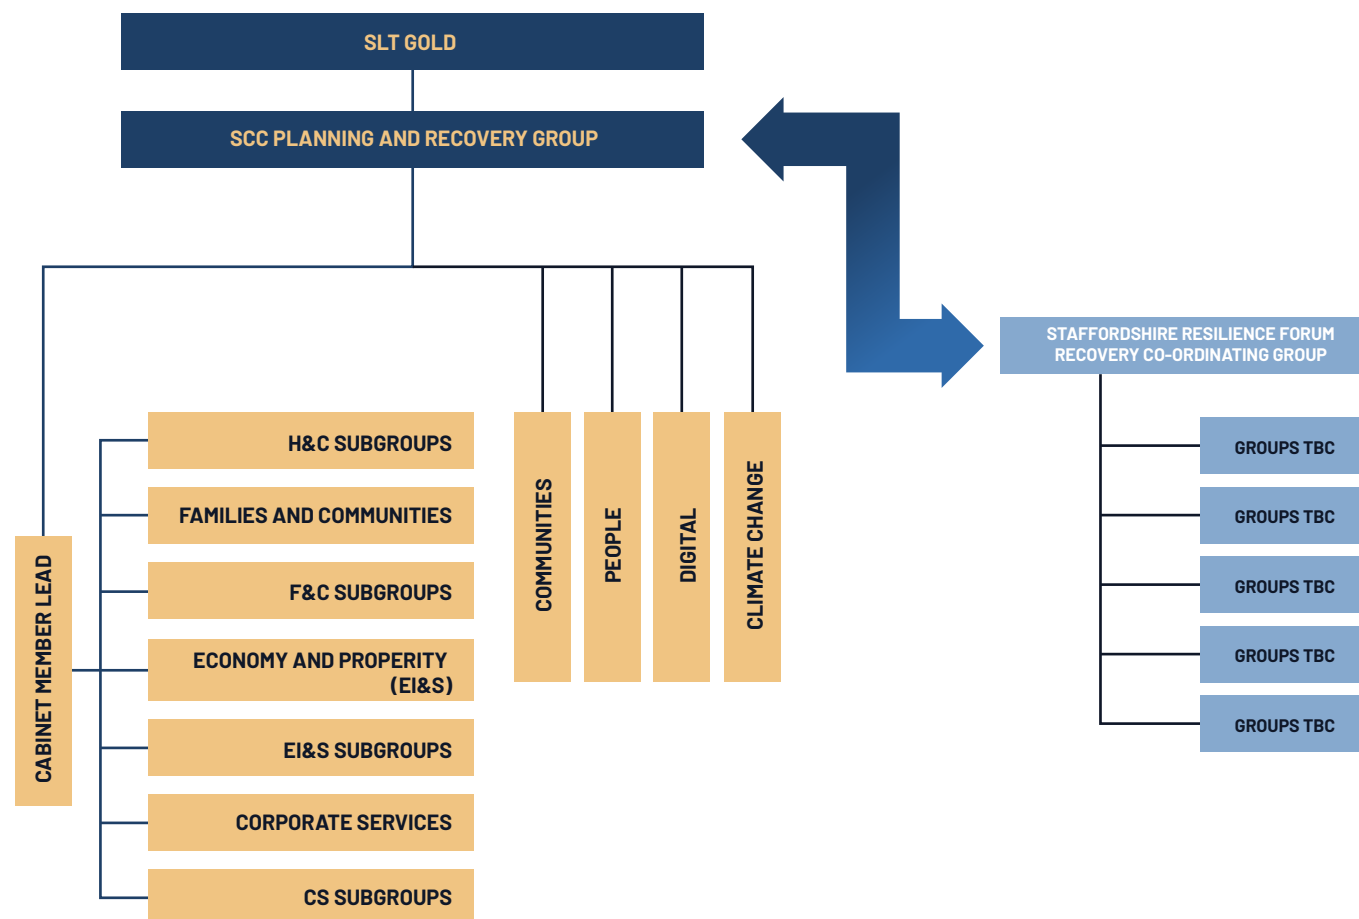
SLT GOLD

SCC PLANNING AND RECOVERY GROUP

STAFFORDSHIRE RESILIENCE FORUM RECOVERY CO-ORDINATING GROUP

CABINET MEMBER LEAD

H&C SUBGROUPS

FAMILIES AND COMMUNITIES

F&C SUBGROUPS

ECONOMY AND PROPERITY (EI&S)

EI&S SUBGROUPS

CORPORATE SERVICES

CS SUBGROUPS

COMMUNITIES

PEOPLE

DIGITAL

CLIMATE CHANGE

GROUPS TBC

GROUPS TBC

GROUPS TBC

GROUPS TBC

GROUPS TBC